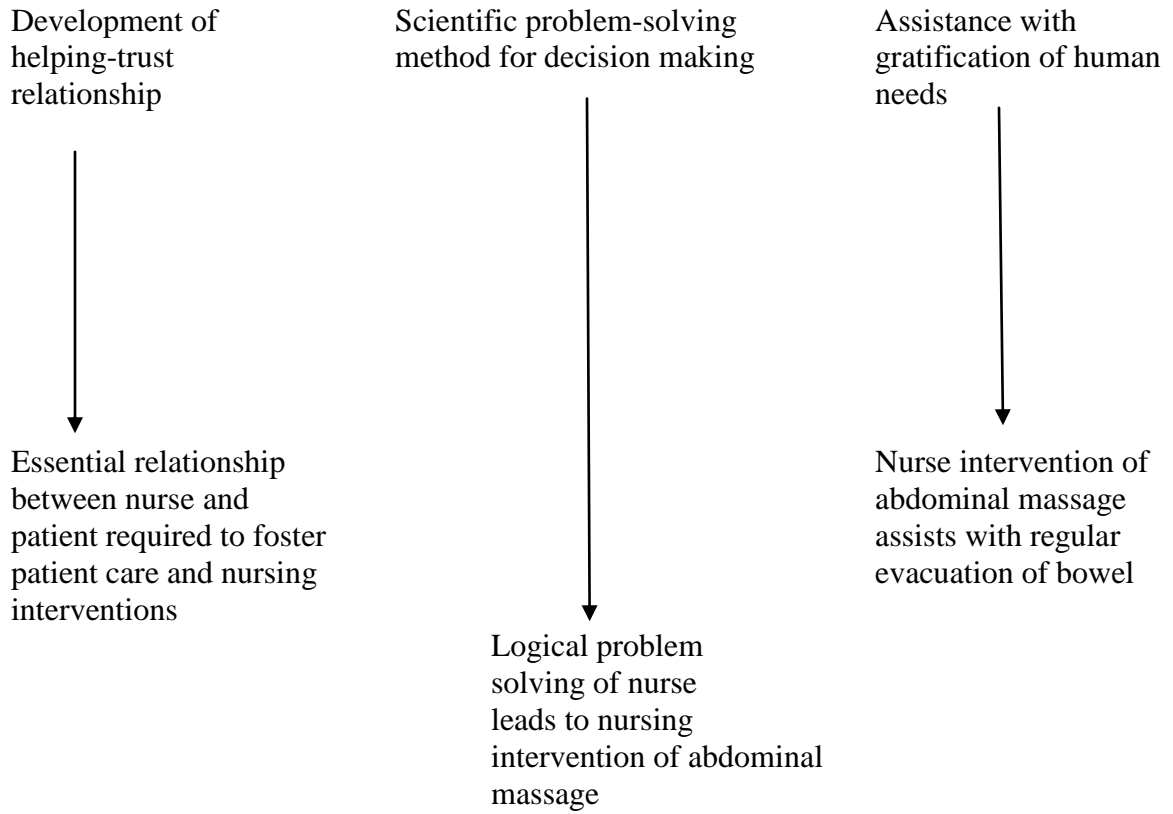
Development of helping-trust relationship

Essential relationship between nurse and patient required to foster patient care and nursing interventions

Scientific problem-solving method for decision making

Logical problem solving of nurse leads to nursing intervention of abdominal massage

Assistance with gratification of human needs

Nurse intervention of abdominal massage assists with regular evacuation of bowel